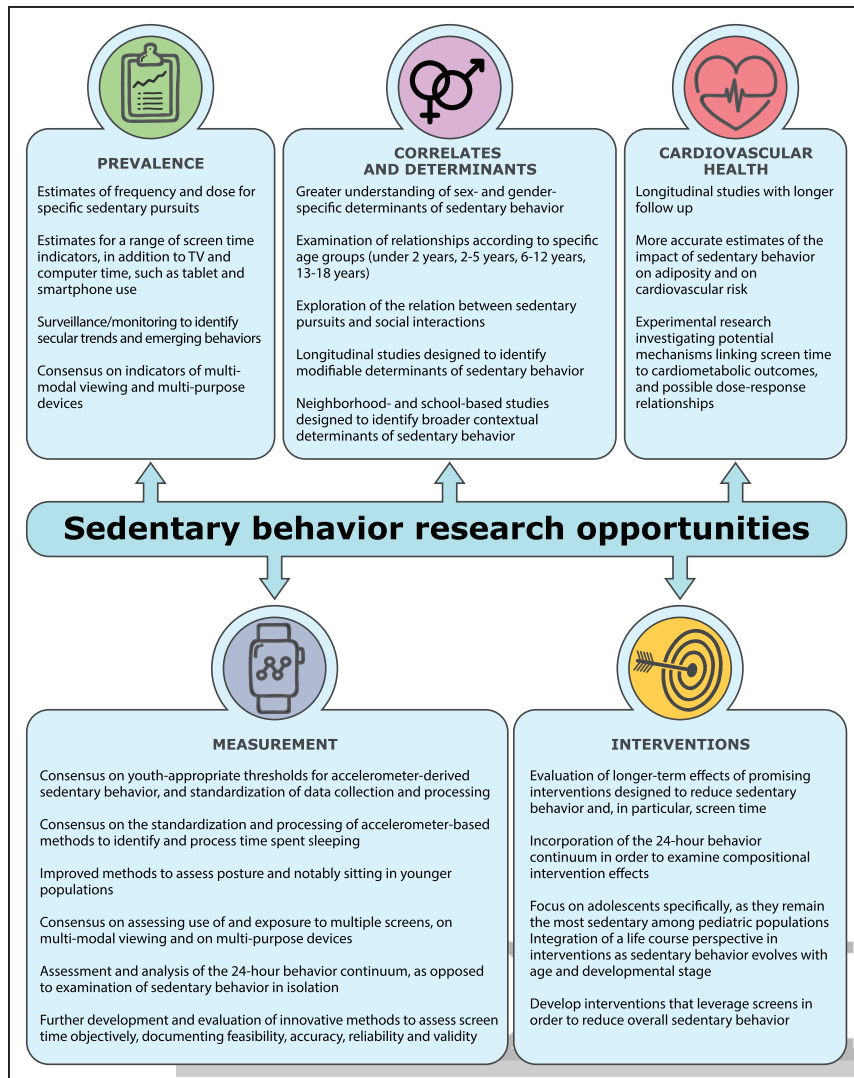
PREVALENCE

Estimates of frequency and dose for specific sedentary pursuits

Estimates for a range of screen time indicators, in addition to TV and computer time, such as tablet and smartphone use

Surveillance/monitoring to identify secular trends and emerging behaviors

Consensus on indicators of multi-modal viewing and multi-purpose devices

CORRELATES AND DETERMINANTS

Greater understanding of sex- and gender-specific determinants of sedentary behavior

Examination of relationships according to specific age groups (under 2 years, 2-5 years, 6-12 years, 13-18 years)

Exploration of the relation between sedentary pursuits and social interactions

Longitudinal studies designed to identify modifiable determinants of sedentary behavior

Neighborhood- and school-based studies designed to identify broader contextual determinants of sedentary behavior

CARDIOVASCULAR HEALTH

Longitudinal studies with longer follow up

More accurate estimates of the impact of sedentary behavior on adiposity and on cardiovascular risk

Experimental research investigating potential mechanisms linking screen time to cardiometabolic outcomes, and possible dose-response relationships

Sedentary behavior research opportunities

MEASUREMENT

Consensus on youth-appropriate thresholds for accelerometer-derived sedentary behavior, and standardization of data collection and processing

Consensus on the standardization and processing of accelerometer-based methods to identify and process time spent sleeping

Improved methods to assess posture and notably sitting in younger populations

Consensus on assessing use of and exposure to multiple screens, on multi-modal viewing and on multi-purpose devices

Assessment and analysis of the 24-hour behavior continuum, as opposed to examination of sedentary behavior in isolation

Further development and evaluation of innovative methods to assess screen time objectively, documenting feasibility, accuracy, reliability and validity

INTERVENTIONS

Evaluation of longer-term effects of promising interventions designed to reduce sedentary behavior and, in particular, screen time

Incorporation of the 24-hour behavior continuum in order to examine compositional intervention effects

Focus on adolescents specifically, as they remain the most sedentary among pediatric populations
Integration of a life course perspective in interventions as sedentary behavior evolves with age and developmental stage

Develop interventions that leverage screens in order to reduce overall sedentary behavior